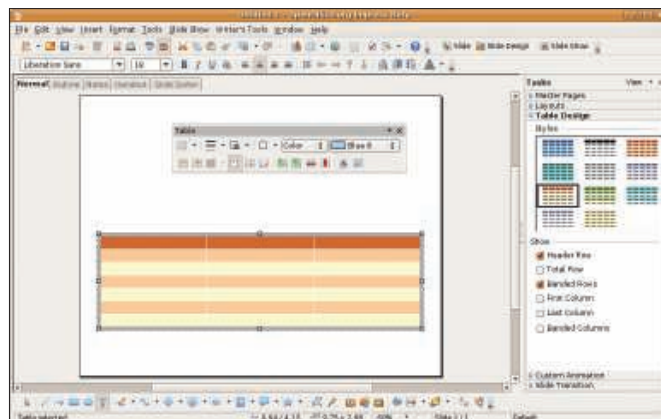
File Edit View Insert Format Tools Slide Show Writer's Tools Window Help

Slide Slide Design Slide Show

Liberation Sans 18

Normal Outline Notes Handout Slide Sorter

Table

Color Blue 8

Tasks View

Master Pages

Layouts

Table Design

Styles

Show

Header Row

Total Row

Banded Rows

First Column

Last Column

Banded Columns

Custom Animation

Slide Transition

Table selected

Default